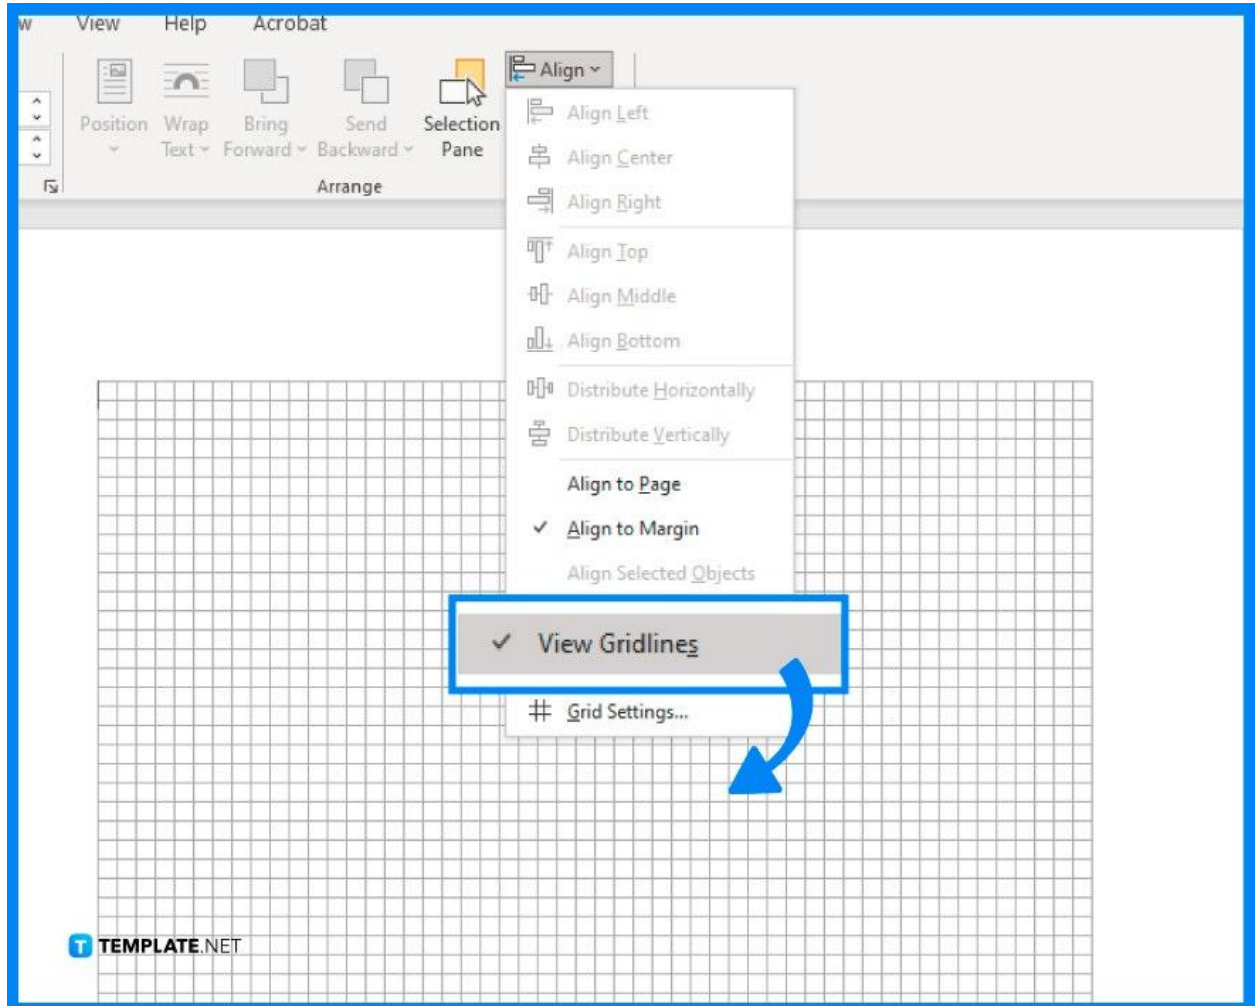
w View Help Acrobat

Position Wrap Text Bring Forward Send Backward Selection Pane

Arrange

Align

Align Left
Align Center
Align Right
Align Top
Align Middle
Align Bottom
Distribute Horizontally
Distribute Vertically
Align to Page
✓ Align to Margin
Align Selected Objects
✓ View Gridlines
Grid Settings...

TEMPLATE.NET